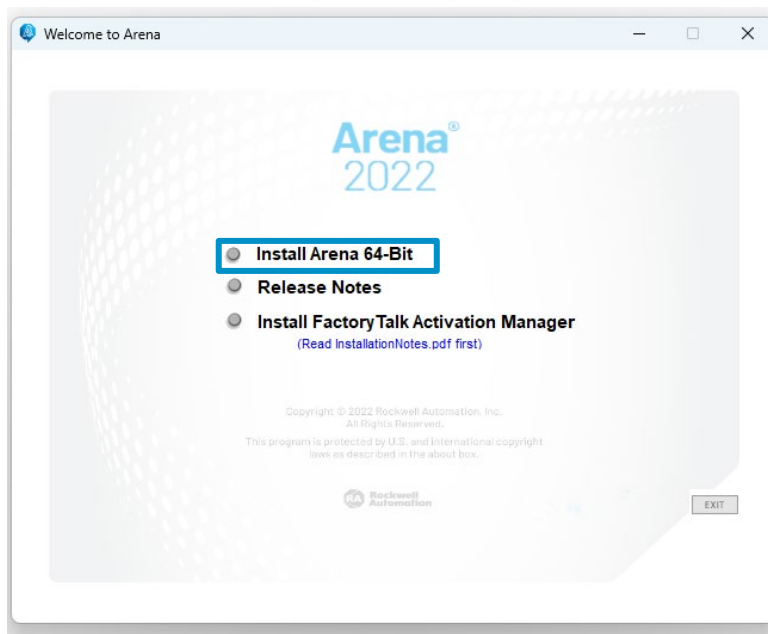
Welcome to Arena

Arena®
2022

Install Arena 64-Bit

Release Notes

Install FactoryTalk Activation Manager
(Read InstallationNotes.pdf first)

Copyright © 2022 Rockwell Automation, Inc.
All Rights Reserved.

This program is protected by U.S. and International copyright laws as described in the about box.

Rockwell Automation

EXIT